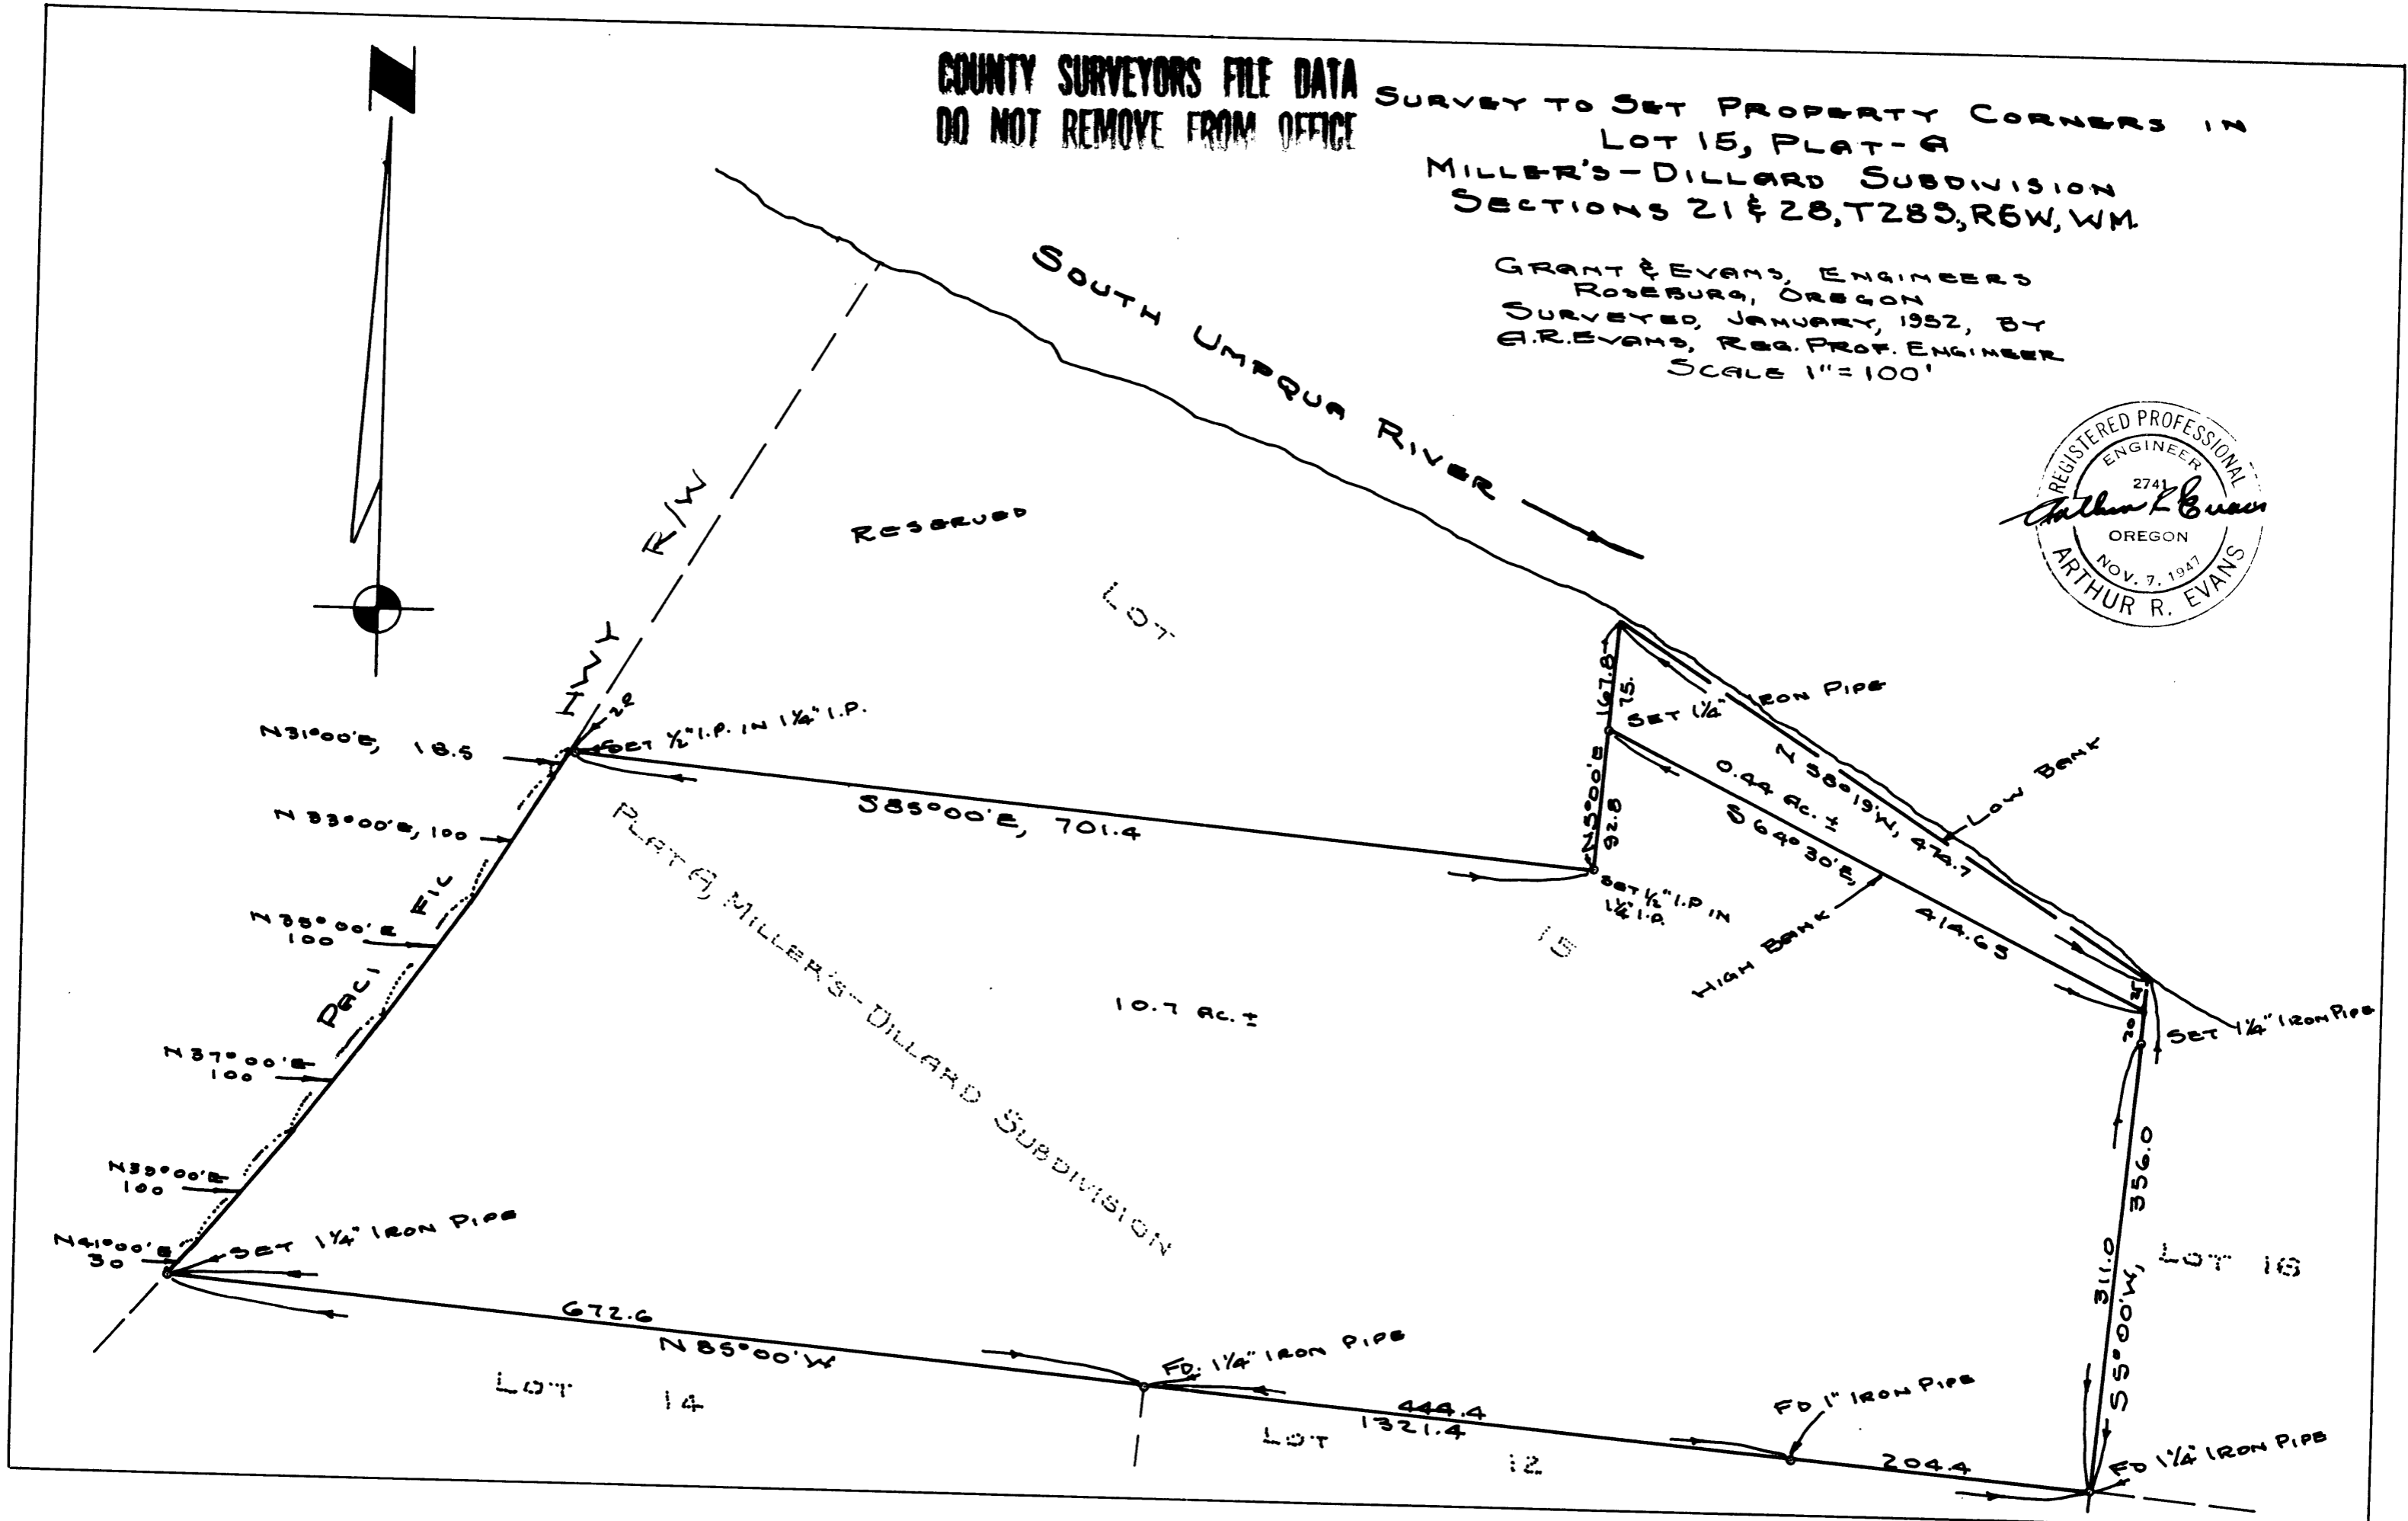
COUNTY SURVEYORS FILE DATA
DO NOT REMOVE FROM OFFICE

SURVEY TO SET PROPERTY CORNERS IN
LOT 15, PLAT-A
MILLER'S-DILLARD SUBDIVISION
SECTIONS 21 & 28, T28S, R6W, W.M.

GRANT & EVANS, ENGINEERS
ROSEBURG, OREGON
SURVEYED, JANUARY, 1952, BY
A.R.EVANS, REG. PROF. ENGINEER
SCALE 1" = 100'

REGISTERED PROFESSIONAL ENGINEER
2741
Arthur R. Evans
OREGON
NOV. 7, 1947
ARTHUR R. EVANS

SOUTH UMPQUA RIVER

RESERVED

LOT

15

10.7 Ac. ±

HWY R/W

PACIFIC

PLAT A MILLER'S-DILLARD SUBDIVISION

N31°00'E, 18.5

2.2

SET ½" I.P. IN 1¼" I.P.

S85°00'E, 701.4

N 33°00'E, 100

N 35°00'E
100

N 37°00'E
100

N39°00'E
100

N41°00'E
30

SET 1¼" IRON PIPE

167.8

75.

SET 1¼" IRON PIPE

N5°00'E

92.8

SET ½" I.P IN 1¼" I.P.

0.44 Ac. ±

S 64°30'E, 414.65

N 58°19'W, 474.7

LOW BANK

HIGH BANK

20

SET 1¼" IRON PIPE

356.0

311.0

S5°00'W,

LOT 16

672.6

N85°00'W

FD. 1¼" IRON PIPE

LOT 14

444.4

1321.4

LOT 12

FD 1" IRON PIPE

204.4

FD 1¼" IRON PIPE